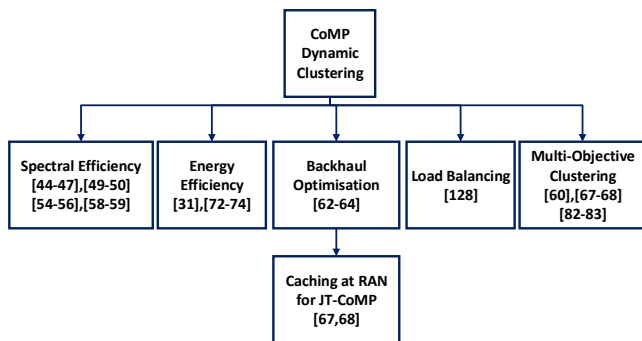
CoMP Dynamic Clustering

Spectral Efficiency [44-47],[49-50] [54-56],[58-59]

Energy Efficiency [31],[72-74]

Backhaul Optimisation [62-64]

Load Balancing [128]

Multi-Objective Clustering [60],[67-68] [82-83]

Caching at RAN for JT-CoMP [67,68]